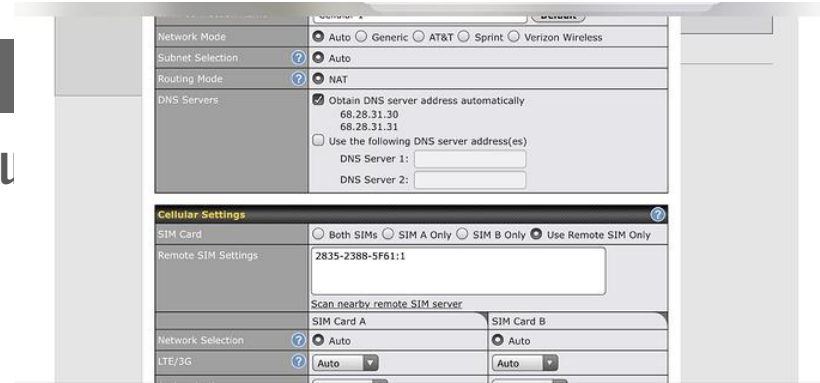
Network Mode | Auto Generic AT&T Sprint Verizon Wireless
Subnet Selection | Auto
Routing Mode | NAT
DNS Servers | Obtain DNS server address automatically
68.28.31.30
68.28.31.31
Use the following DNS server address(es)
DNS Server 1:
DNS Server 2:

Cellular Settings
SIM Card | Both SIMs SIM A Only SIM B Only Use Remote SIM Only
Remote SIM Settings | 2835-2388-5F61:1
Scan nearby remote SIM server

| | SIM Card A | SIM Card B |
|---|---|---|
| Network Selection | Auto | Auto |
| LTE/3G | Auto | Auto |

u